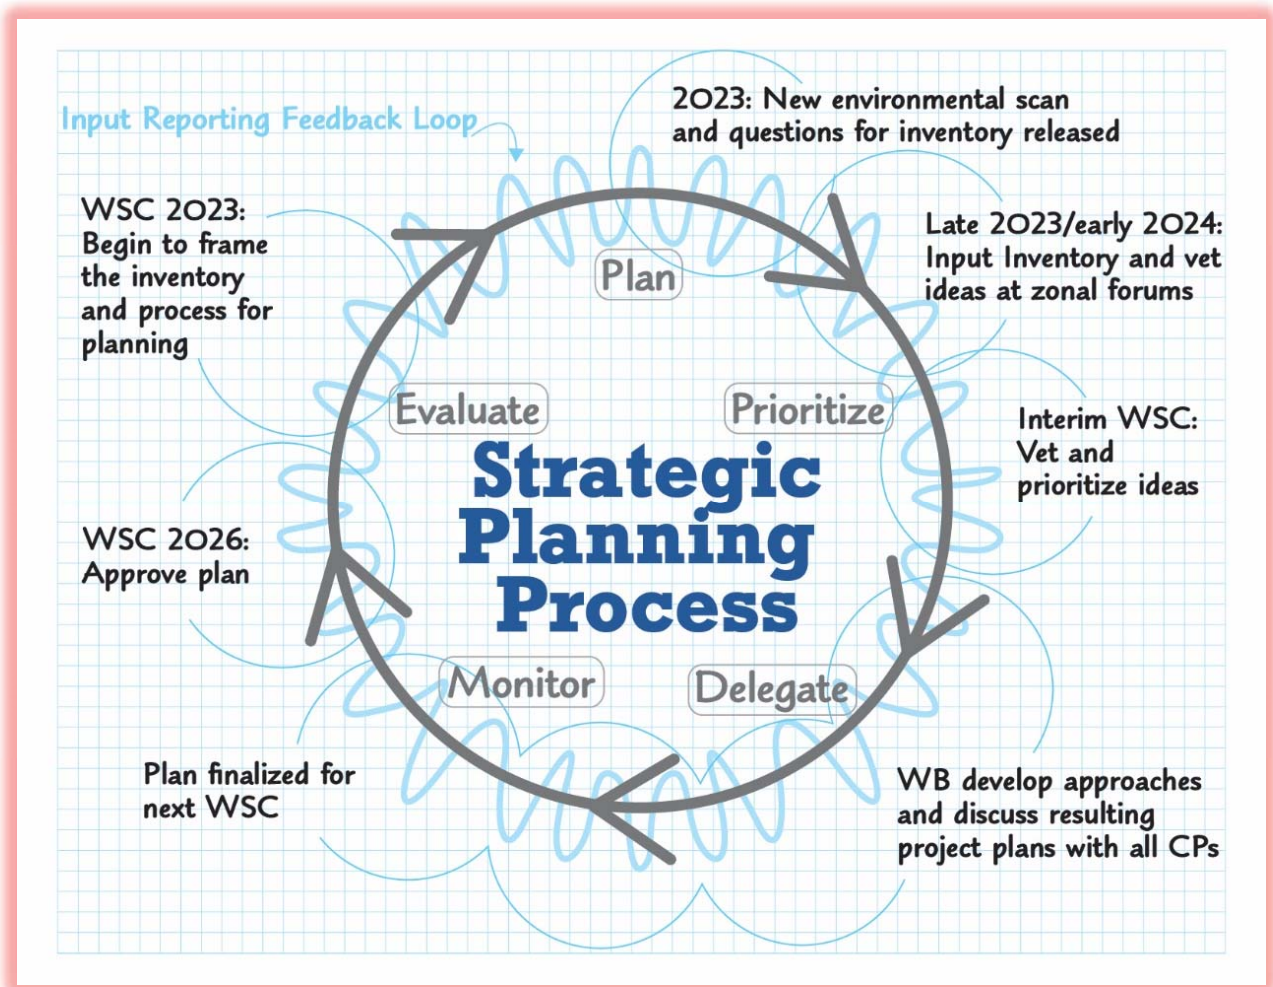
Input Reporting Feedback Loop

2023: New environmental scan and questions for inventory released

WSC 2023: Begin to frame the inventory and process for planning

Late 2023/early 2024: Input Inventory and vet ideas at zonal forums

Plan

Evaluate

Prioritize

Strategic Planning Process

Interim WSC: Vet and prioritize ideas

WSC 2026: Approve plan

Monitor

Delegate

Plan finalized for next WSC

WB develop approaches and discuss resulting project plans with all CPs